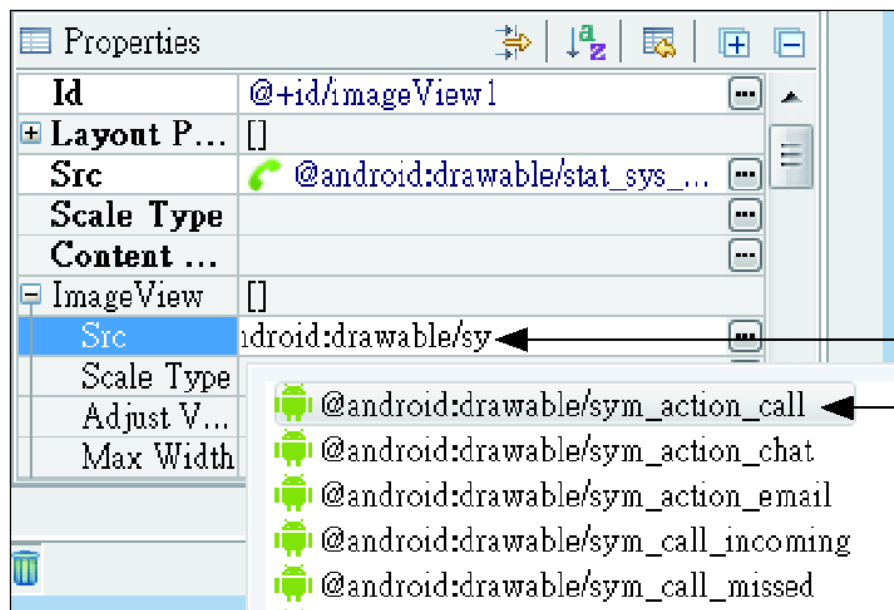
Properties

| Id | @+id/imageView1 |
|---|---|
| Layout P... | [] |
| Src | @android:drawable/stat_sys_... |
| Scale Type | |
| Content ... | |
| ImageView | [] |
| Src | ndroid:drawable/sy |
| Scale Type | |
| Adjust V... | |
| Max Width | |

@android:drawable/sym_action_call
@android:drawable/sym_action_chat
@android:drawable/sym_action_email
@android:drawable/sym_call_incoming
@android:drawable/sym_call_missed